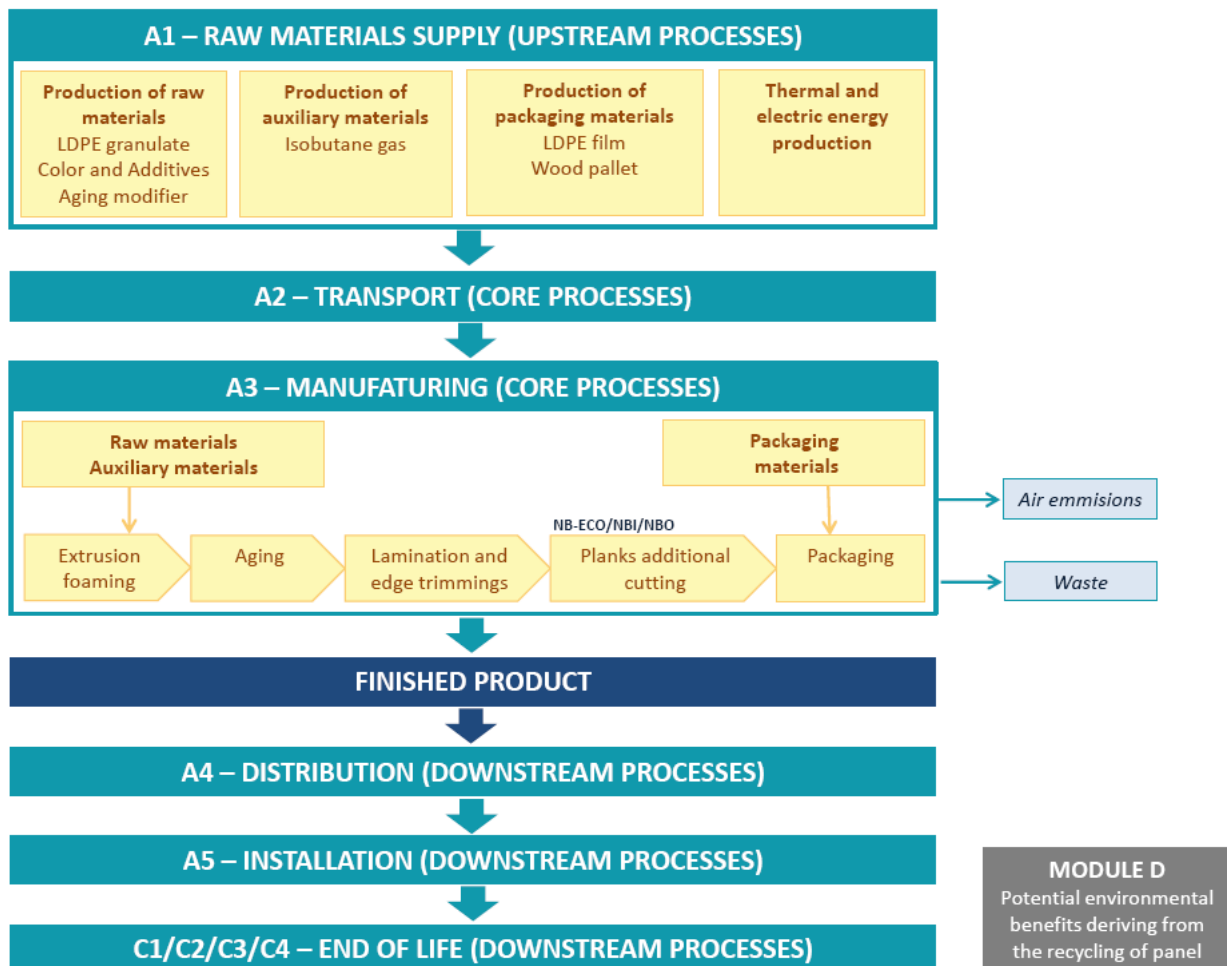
A1 – RAW MATERIALS SUPPLY (UPSTREAM PROCESSES)

Production of raw materials
LDPE granulate
Color and Additives
Aging modifier

Production of auxiliary materials
Isobutane gas

Production of packaging materials
LDPE film
Wood pallet

Thermal and electric energy production

A2 – TRANSPORT (CORE PROCESSES)

A3 – MANUFATURING (CORE PROCESSES)

Raw materials
Auxiliary materials

Packaging materials

Air emmisions

NB-ECO/NBI/NBO

Extrusion foaming

Aging

Lamination and edge trimmings

Planks additional cutting

Packaging

Waste

FINISHED PRODUCT

A4 – DISTRIBUTION (DOWNSTREAM PROCESSES)

A5 – INSTALLATION (DOWNSTREAM PROCESSES)

MODULE D
Potential environmental benefits deriving from the recycling of panel

C1/C2/C3/C4 – END OF LIFE (DOWNSTREAM PROCESSES)